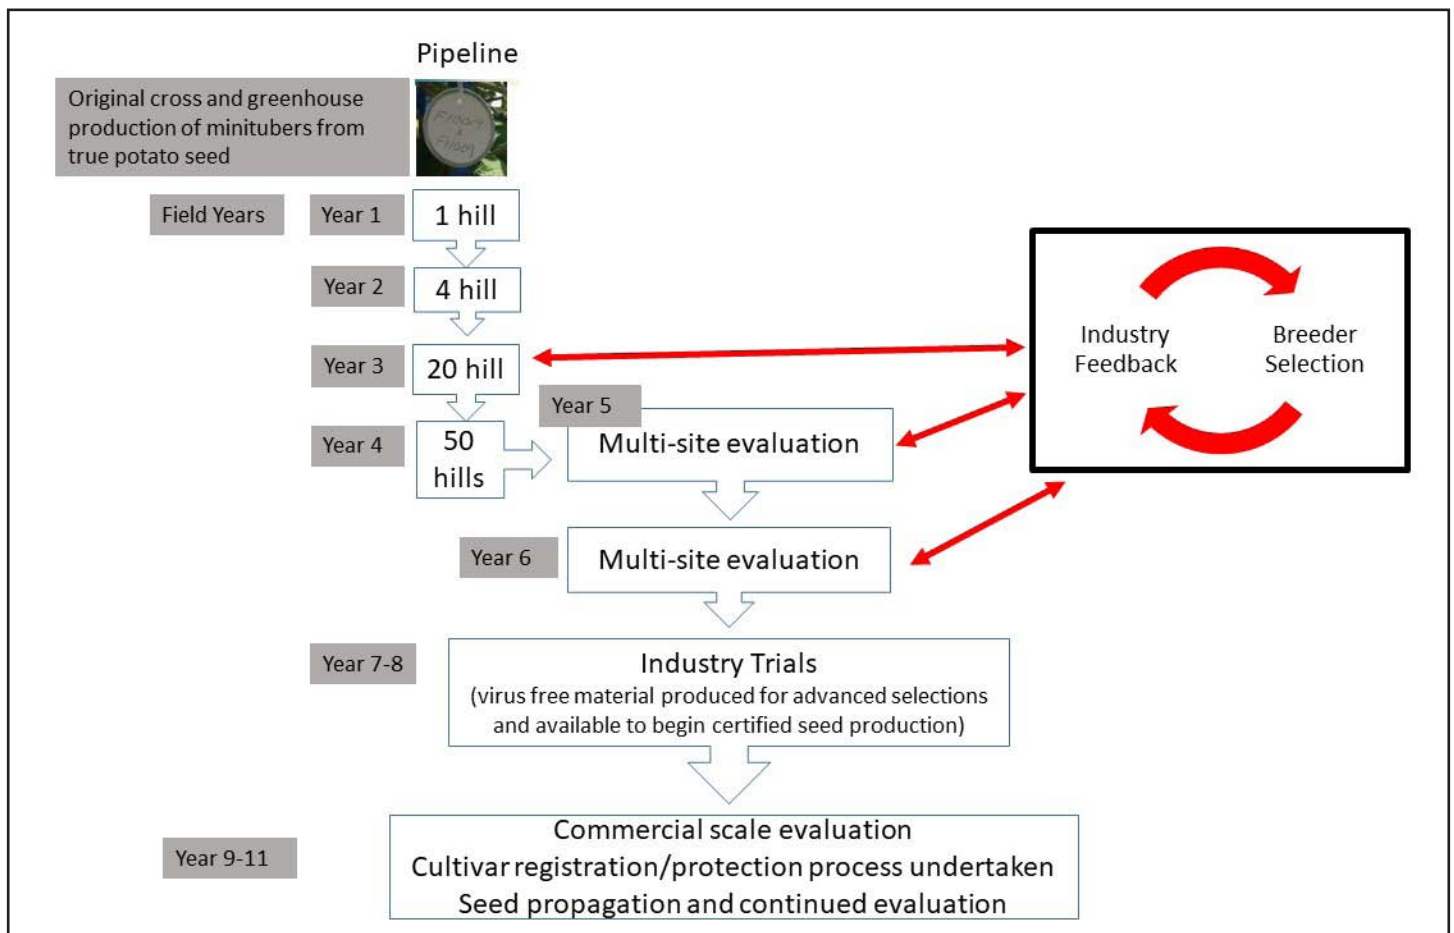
Pipeline

Original cross and greenhouse production of minitubers from true potato seed

Field Years

Year 1
1 hill

Year 2
4 hill

Year 3
20 hill

Year 4
50 hills

Year 5
Multi-site evaluation

Industry Feedback
Breeder Selection

Year 6
Multi-site evaluation

Year 7-8
Industry Trials
(virus free material produced for advanced selections and available to begin certified seed production)

Year 9-11
Commercial scale evaluation
Cultivar registration/protection process undertaken
Seed propagation and continued evaluation